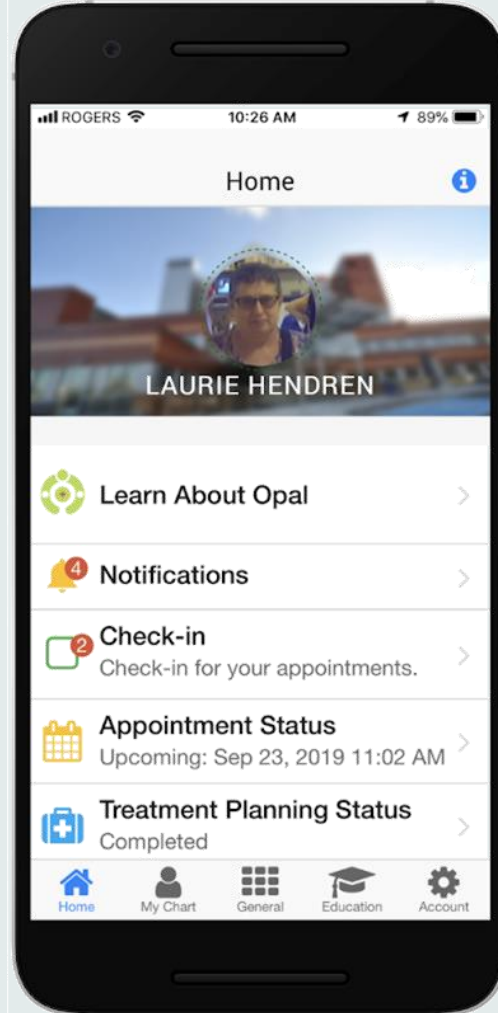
ROGERS 10:26 AM 89%

Home

LAURIE HENDREN

Learn About Opal

4 Notifications

2 Check-in
Check-in for your appointments.

Appointment Status
Upcoming: Sep 23, 2019 11:02 AM

Treatment Planning Status
Completed

Home My Chart General Education Account